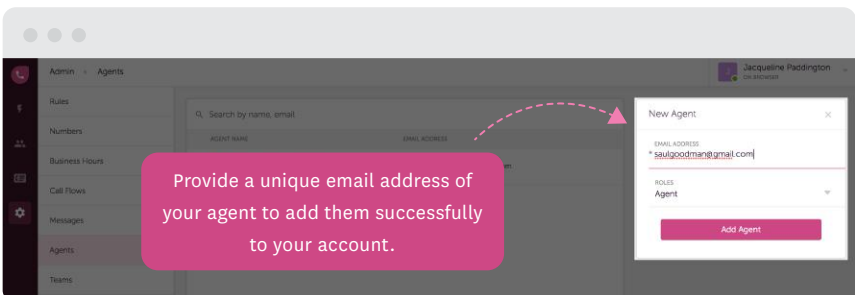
Admin > Agents

Jacqueline Paddington
ON BROWSER

Rules
Numbers
Business Hours
Call Flows
Messages
Agents
Teams

Search by name, email
AGENT NAME
EMAIL ADDRESS

Provide a unique email address of your agent to add them successfully to your account.

New Agent
×
EMAIL ADDRESS
* saulgoodman@gmail.com
ROLES
Agent
Add Agent